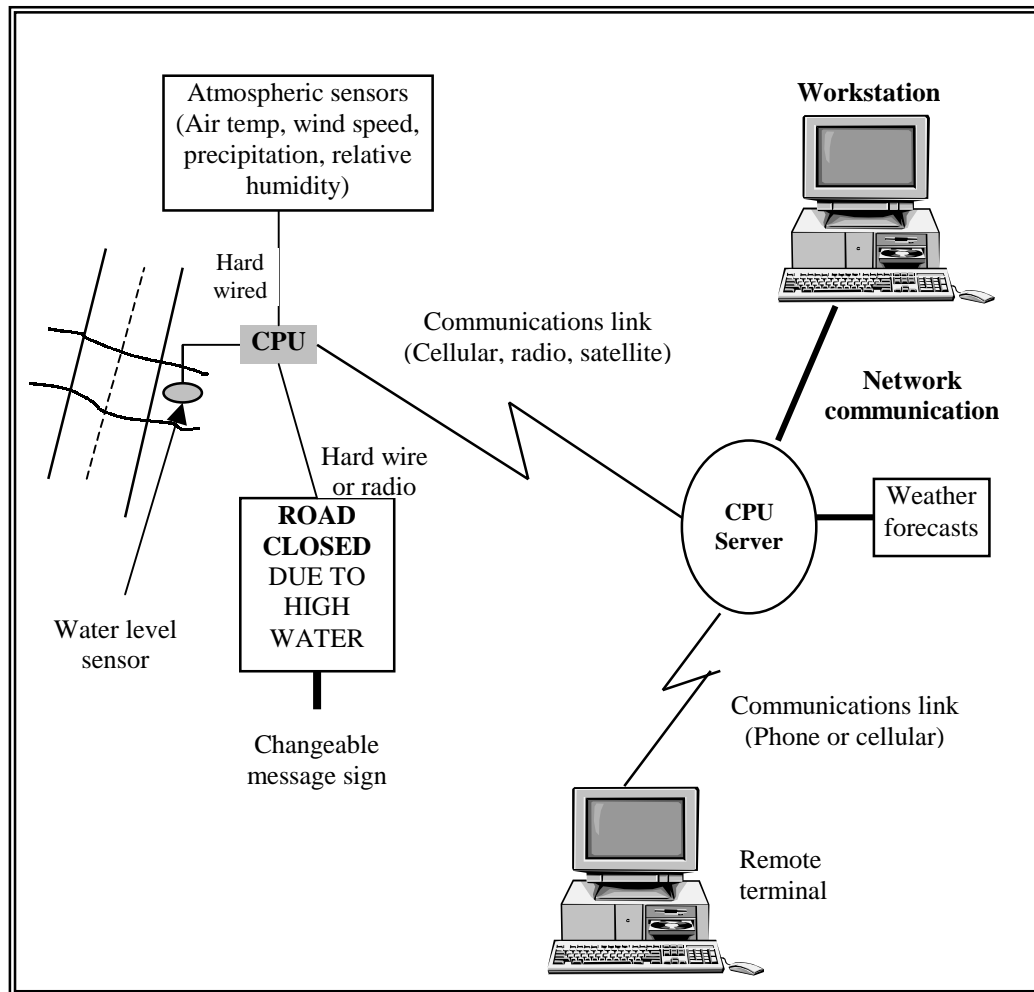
Atmospheric sensors (Air temp, wind speed, precipitation, relative humidity)

Workstation

Hard wired

CPU

Communications link (Cellular, radio, satellite)

Network communication

Hard wire or radio

ROAD CLOSED DUE TO HIGH WATER

CPU Server

Weather forecasts

Water level sensor

Changeable message sign

Communications link (Phone or cellular)

Remote terminal